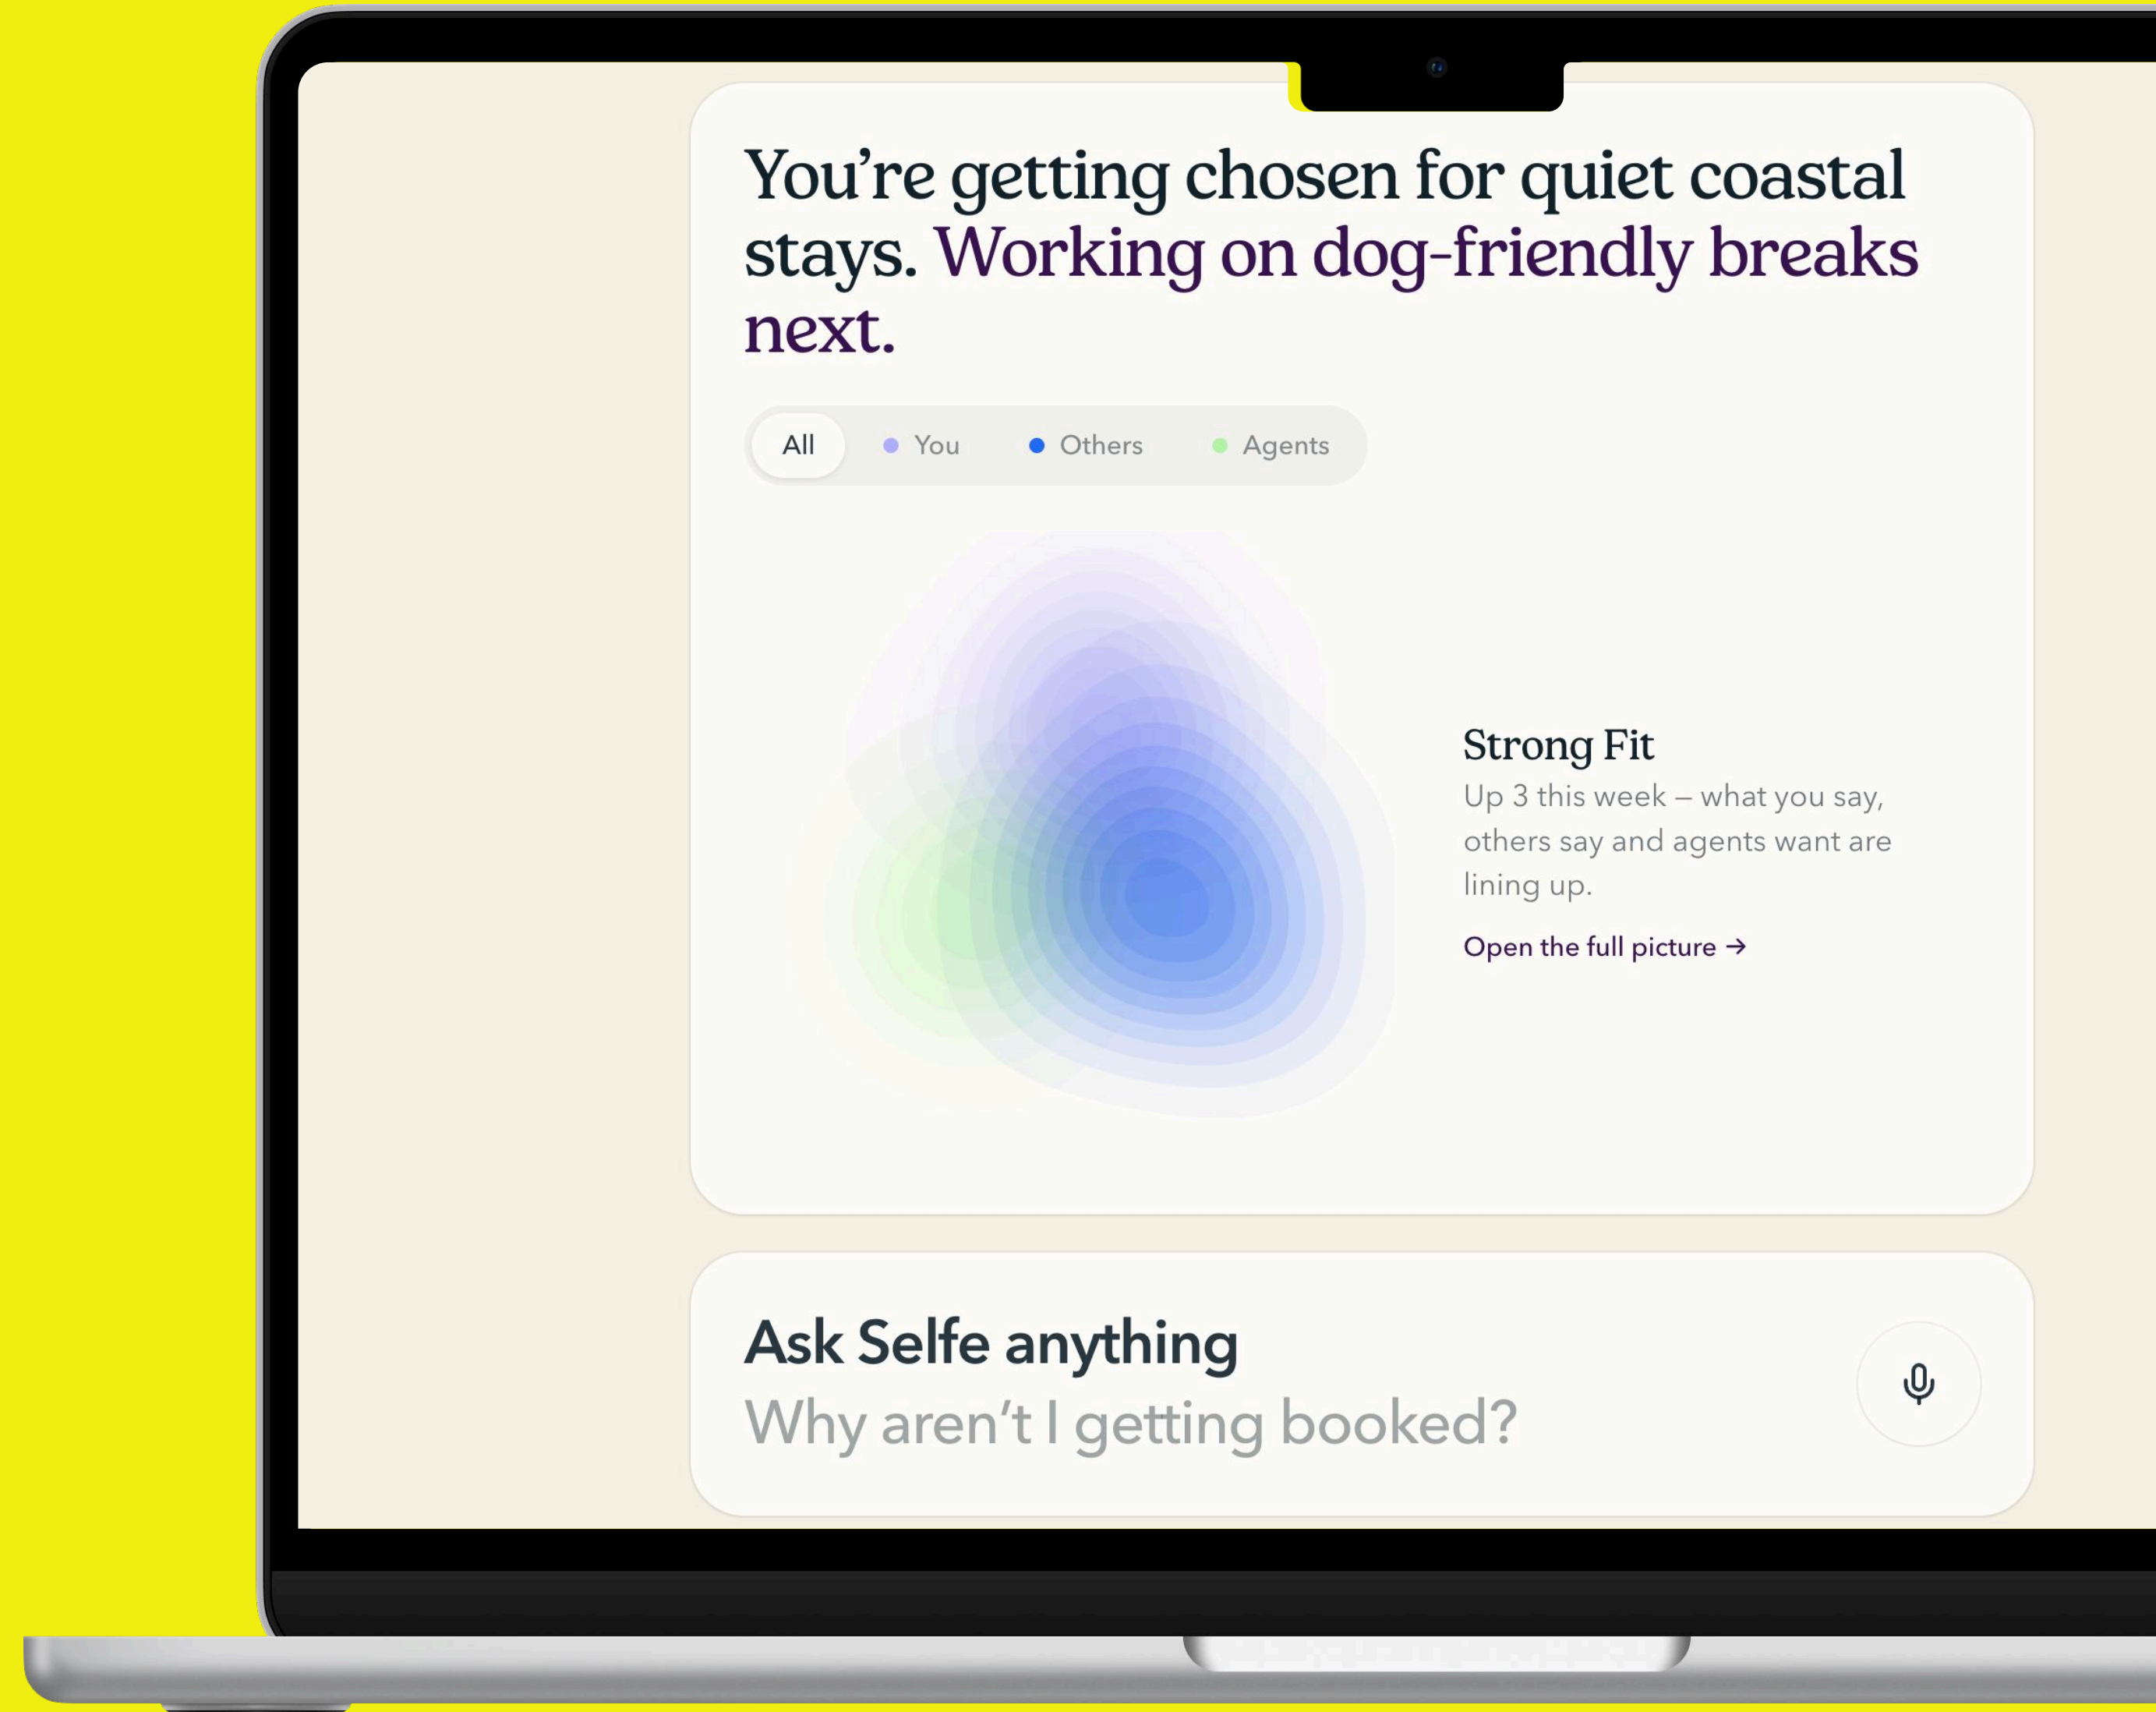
You're getting chosen for quiet coastal stays. Working on dog-friendly breaks next.

All You Others Agents

Strong Fit

Up 3 this week – what you say, others say and agents want are lining up.

Open the full picture →

Ask Selfe anything

Why aren't I getting booked?